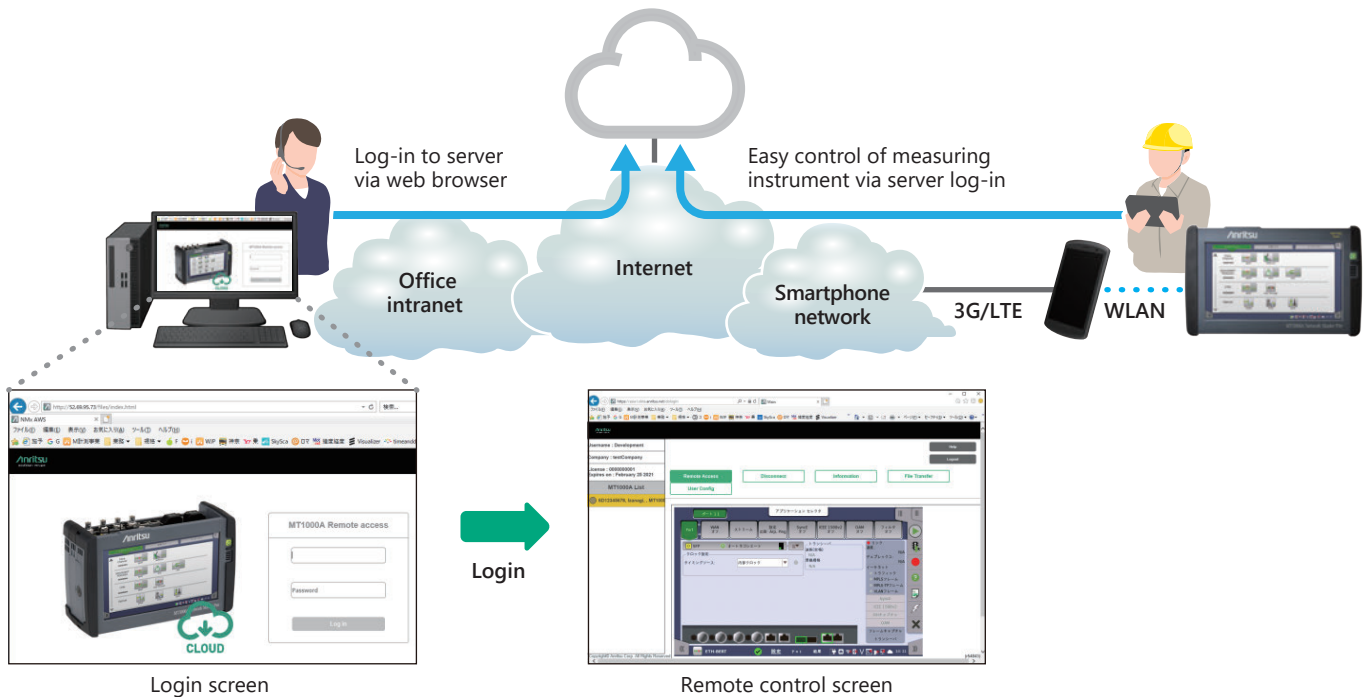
Log-in to server via web browser

Easy control of measuring instrument via server log-in

Office intranet

Internet

Smartphone network

3G/LTE

WLAN

http://52.69.95.73/files/index.html

NMx AWS

ファイル(F) 編集(E) 表示(V) お気に入り(A) ツール(T) ヘルプ(H)

Anritsu

MT1000A Remote access

Password

Log in

CLOUD

Login

Username : Development

Company : testCompany

MT1000A List

Remote Access

Disconnect

Information

File Transfer

User Config

Help

Logout

Login screen

Remote control screen